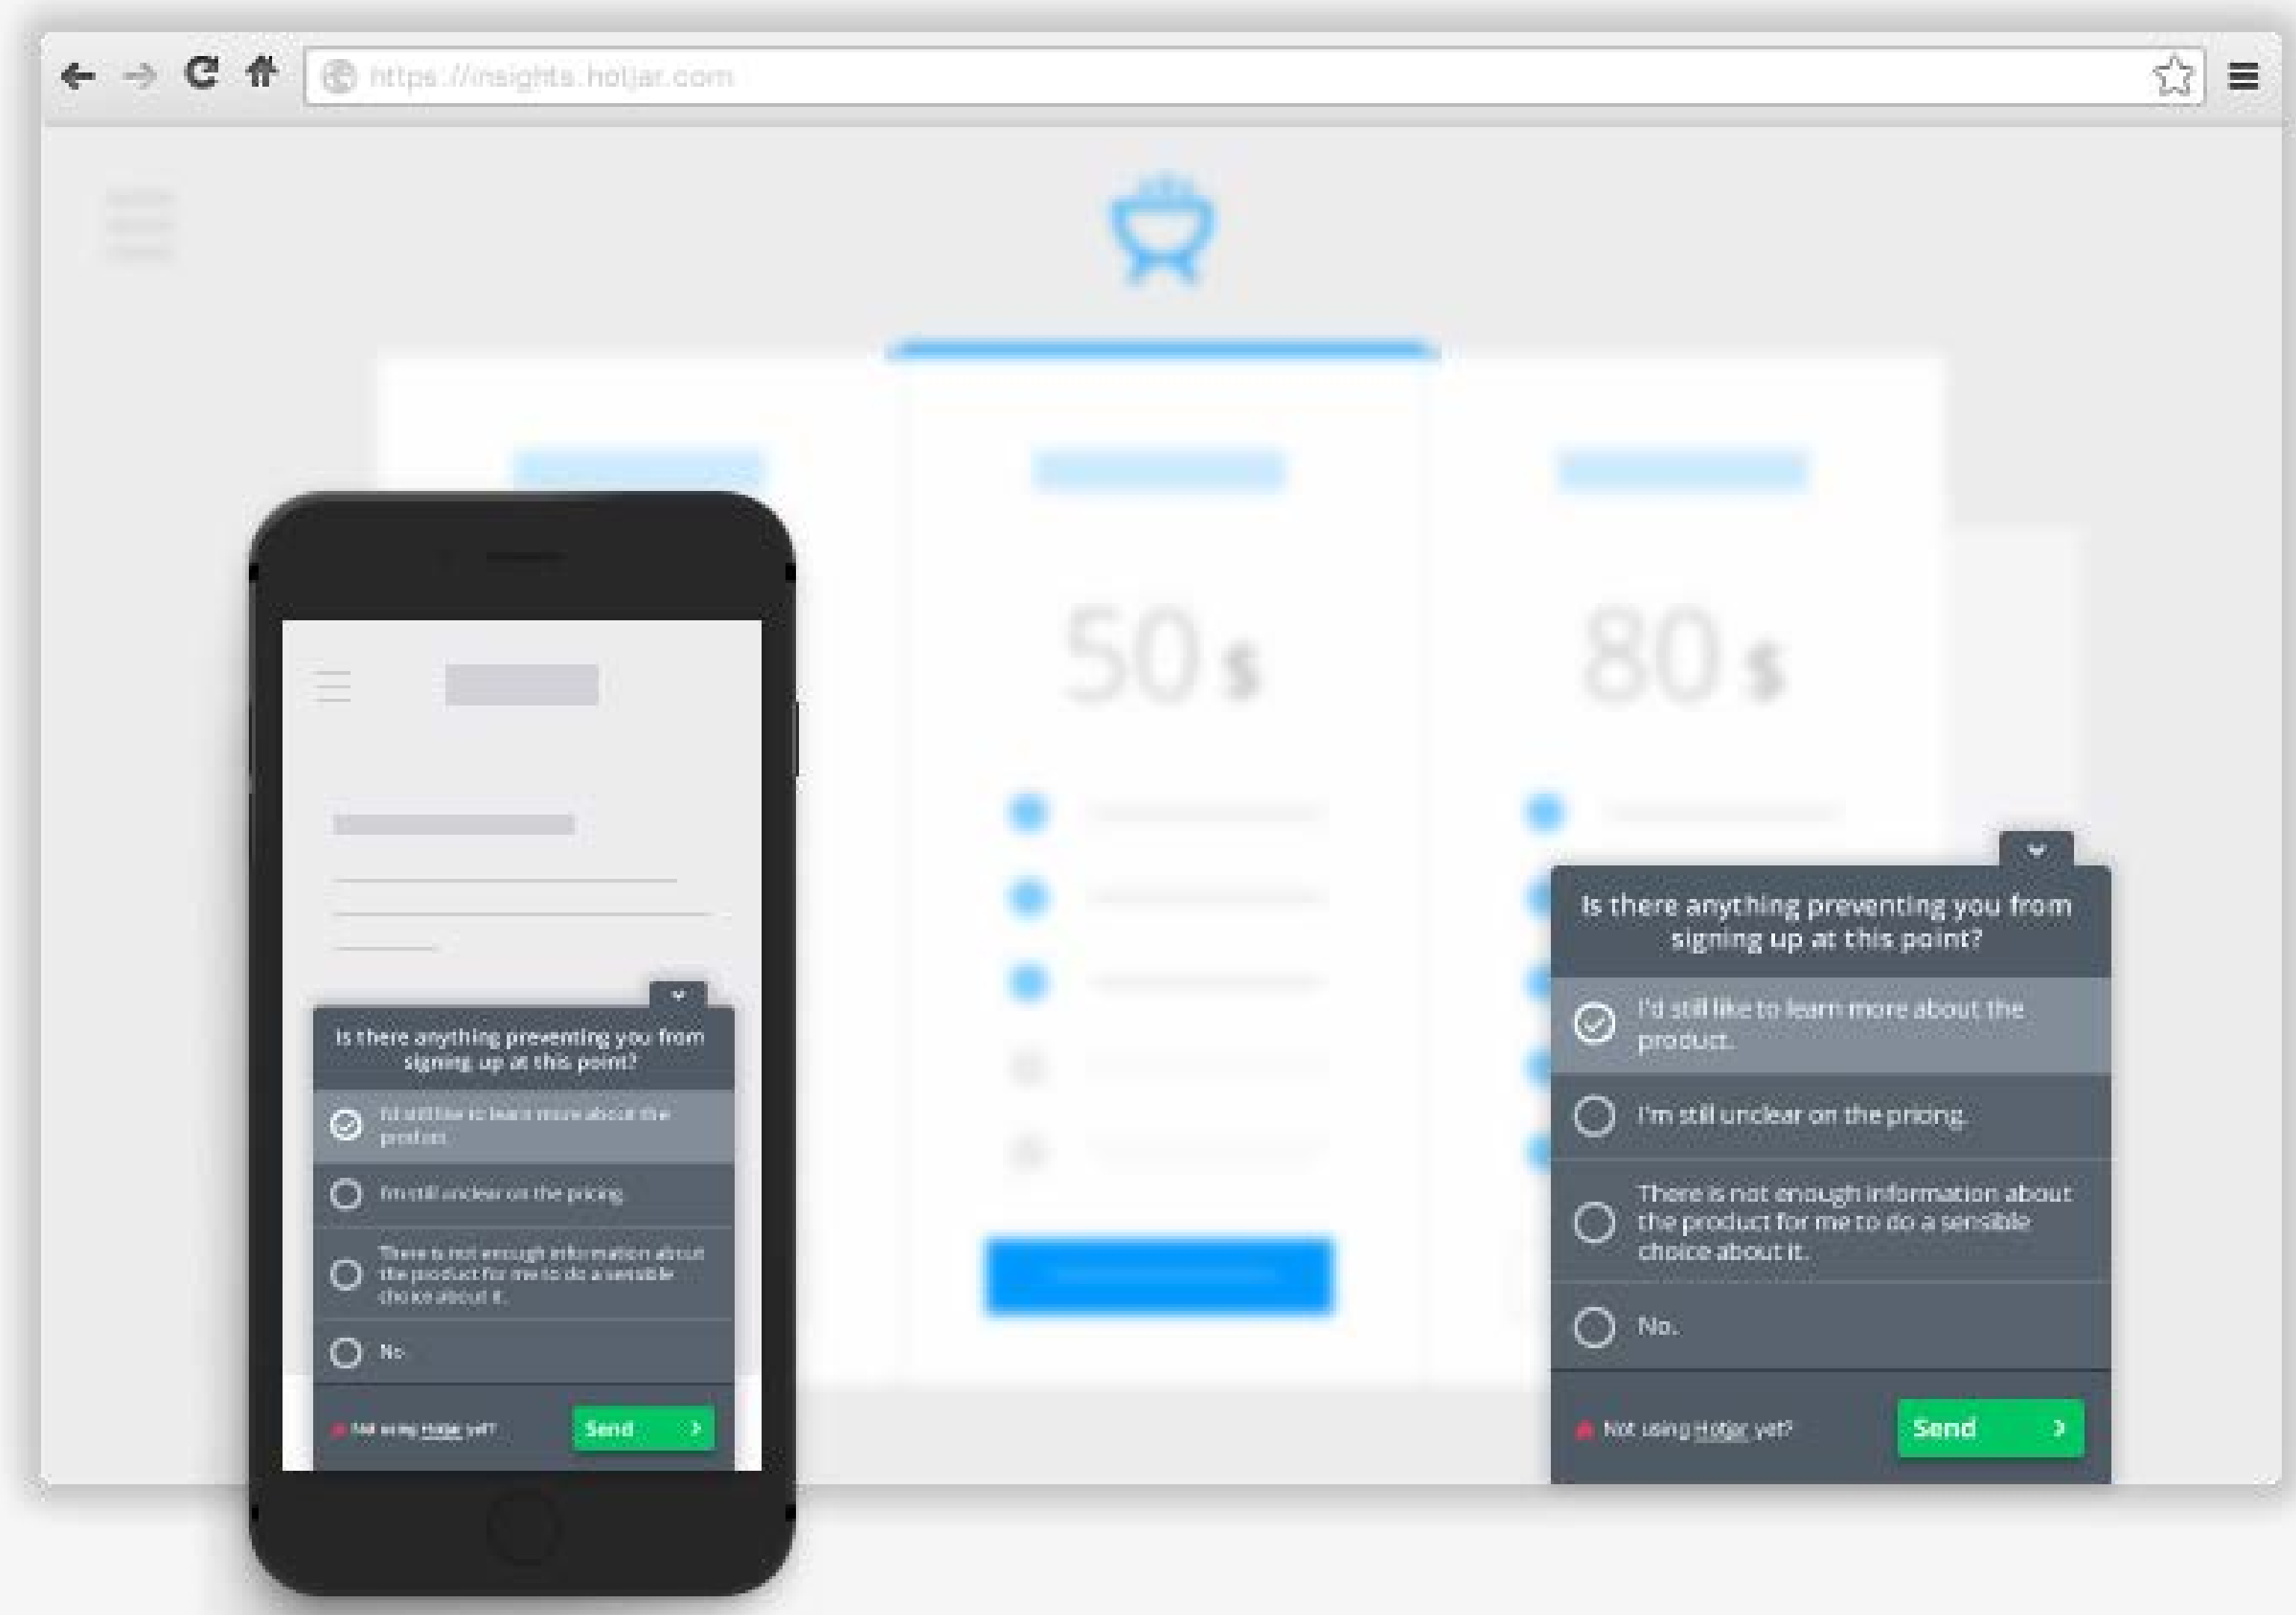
https://insights.hotjar.com

50 $

80 $

Is there anything preventing you from signing up at this point?

I'd still like to learn more about the product.

I'm still unclear on the pricing.

There is not enough information about the product for me to do a sensible choice about it.

No.

Not using Hotjar yet?

Send

Is there anything preventing you from signing up at this point?

I'd still like to learn more about the product.

I'm still unclear on the pricing.

There is not enough information about the product for me to do a sensible choice about it.

No.

Not using Hotjar yet?

Send